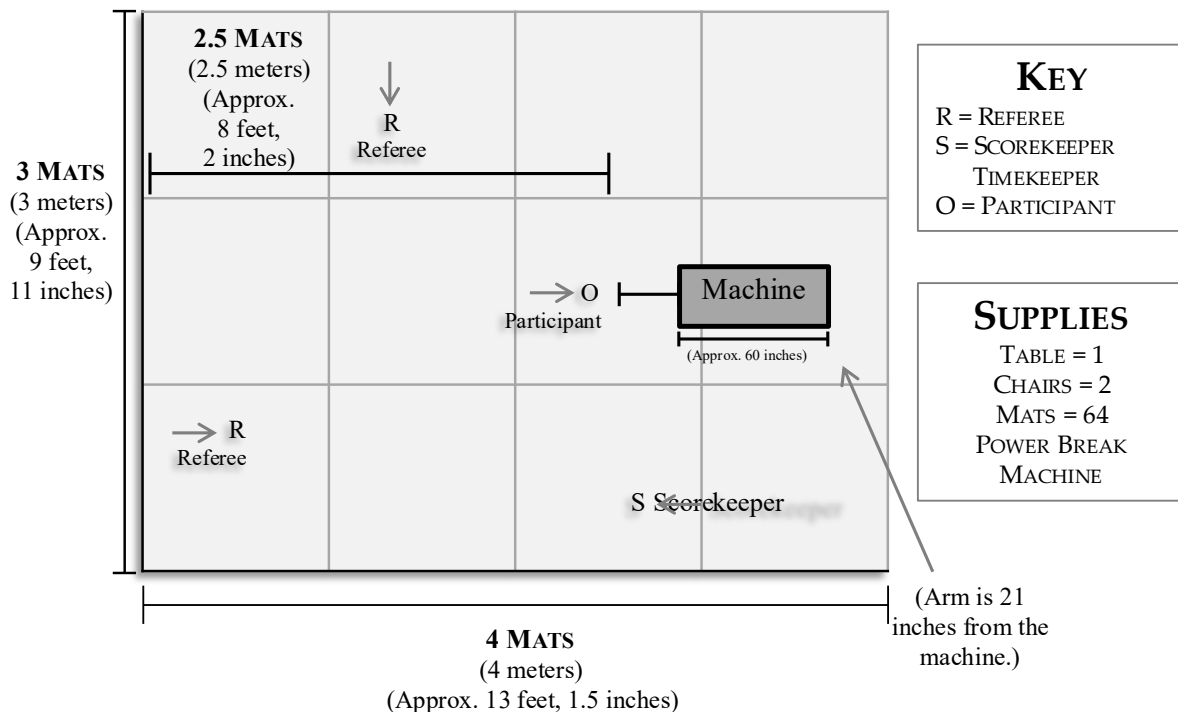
2.5 MATS
(2.5 meters)
(Approx. 8 feet, 2 inches)

R
Referee

KEY
R = REFEREE
S = SCOREKEEPER TIMEKEEPER
O = PARTICIPANT

3 MATS
(3 meters)
(Approx. 9 feet, 11 inches)

O
Participant

Machine

(Approx. 60 inches)

SUPPLIES
TABLE = 1
CHAIRS = 2
MATS = 64
POWER BREAK MACHINE

R
Referee

S Scorekeeper

(Arm is 21 inches from the machine.)

4 MATS
(4 meters)
(Approx. 13 feet, 1.5 inches)